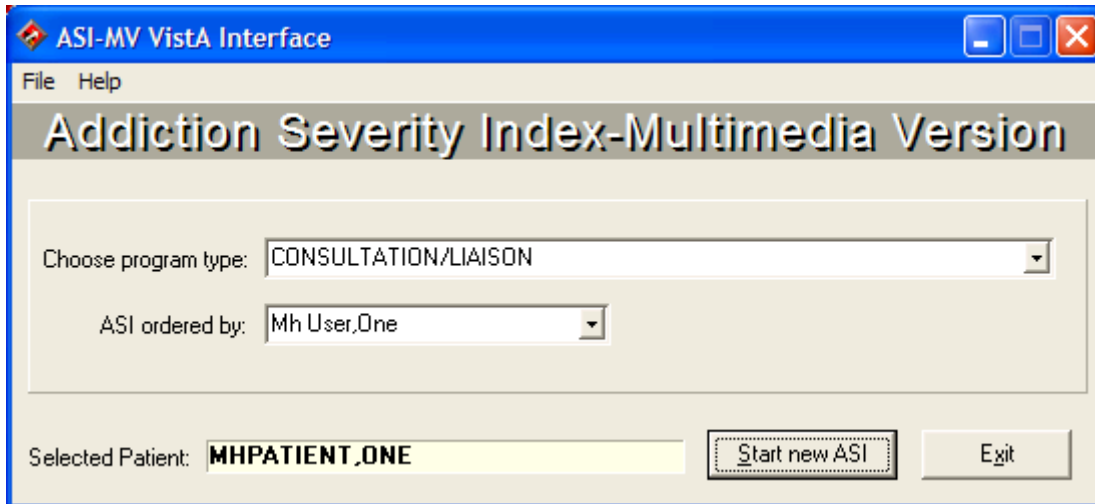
ASI-MV VistA Interface

File Help

Addiction Severity Index-Multimedia Version

Choose program type: CONSULTATION/LIAISON

ASI ordered by: Mh User,One

Selected Patient: MHPATIENT,ONE

Start new ASI

Exit